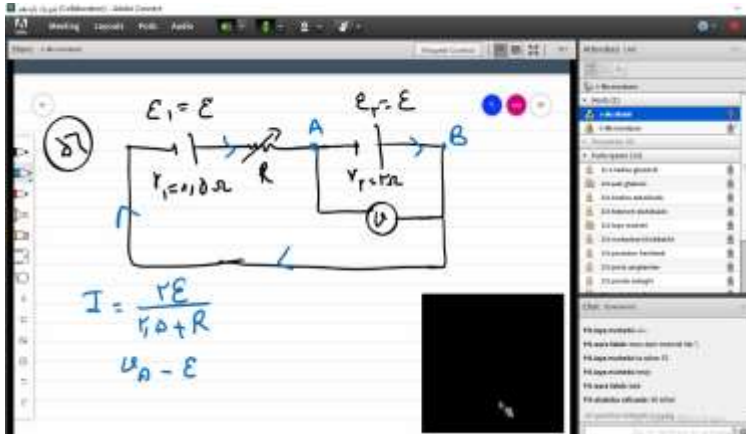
Adobe Connect

Meeting Layouts Pods Audio

$\varepsilon_1 = \varepsilon$

$\varepsilon_2 = \varepsilon$

A

B

$r_1 = 1/5 \Omega$

R

$r_2 = 2\Omega$

V

$I = \frac{2\varepsilon}{r_1 5 + R}$

$V_A - \varepsilon$

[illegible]